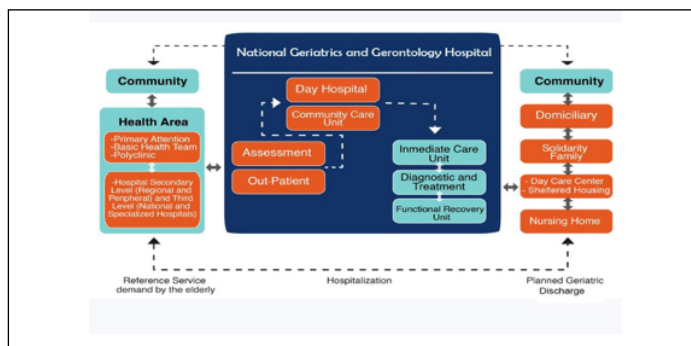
National Geriatrics and Gerontology Hospital

Community

Health Area

-Primary Attention
-Basic Health Team
-Polyclinic

-Hospital Secondary Level (Regional and Peripheral) and Third Level (National and Specialized Hospitals)

Day Hospital

Community Care Unit

Assessment

Out-Patient

Inmediate Care Unit

Diagnostic and Treatment

Functional Recovery Unit

Community

Domiciliary

Solidarity Family

- Day Care Center
- Sheltered Housing

Nursing Home

Reference Service demand by the elderly

Hospitalization

Planned Geriatric Discharge